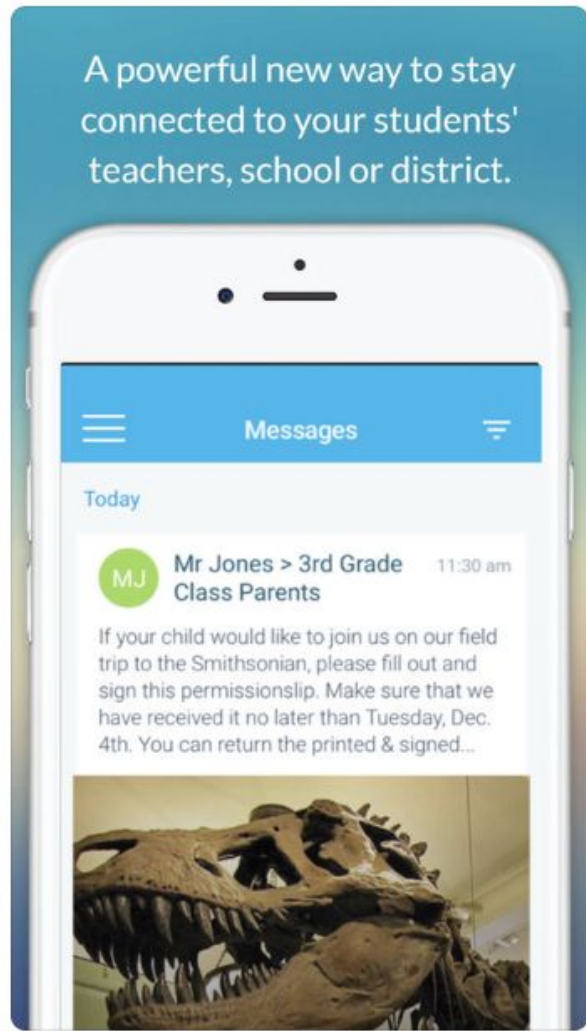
A powerful new way to stay connected to your students' teachers, school or district.

Messages

Today

MJ

Mr Jones > 3rd Grade Class Parents

11:30 am

If your child would like to join us on our field trip to the Smithsonian, please fill out and sign this permissionslip. Make sure that we have received it no later than Tuesday, Dec. 4th. You can return the printed & signed...